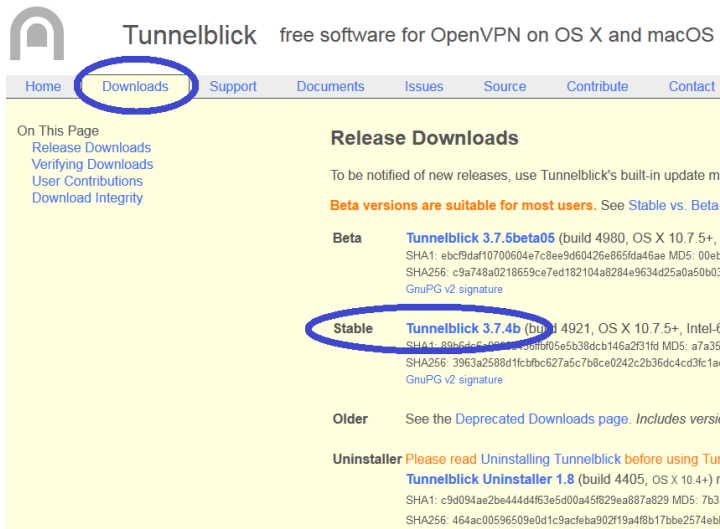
Tunnelblick free software for OpenVPN on OS X and macOS

Home Downloads Support Documents Issues Source Contribute Contact

On This Page
Release Downloads
Verifying Downloads
User Contributions
Download Integrity

Release Downloads

To be notified of new releases, use Tunnelblick's built-in update m

Beta versions are suitable for most users. See Stable vs. Beta

Beta Tunnelblick 3.7.5beta05 (build 4980, OS X 10.7.5+,
SHA1: ebcf9daf10700604e7c8ee9d60426e865fda46ae MD5: 00eb
SHA256: c9a748a0218659ce7ed182104a8284e9634d25a0a50b0
GnuPG v2 signature

Stable Tunnelblick 3.7.4b (build 4921, OS X 10.7.5+, Intel-6
SHA1: 89b6dc6a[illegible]8fbf05e5b38dcb146a2f31fd MD5: a7a35
SHA256: 3963a2588d1fcbfbc627a5c7b8ce0242c2b36dc4cd3fc1a
GnuPG v2 signature

Older See the Deprecated Downloads page. Includes versi

Uninstaller Please read Uninstalling Tunnelblick before using Tu
Tunnelblick Uninstaller 1.8 (build 4405, OS X 10.4+)
SHA1: c9d094ae2be444d4f63e5d00a45f829ea887a829 MD5: 7b3
SHA256: 464ac00596509e0d1c9acfeba902f19a4f8b17bbe2574eb